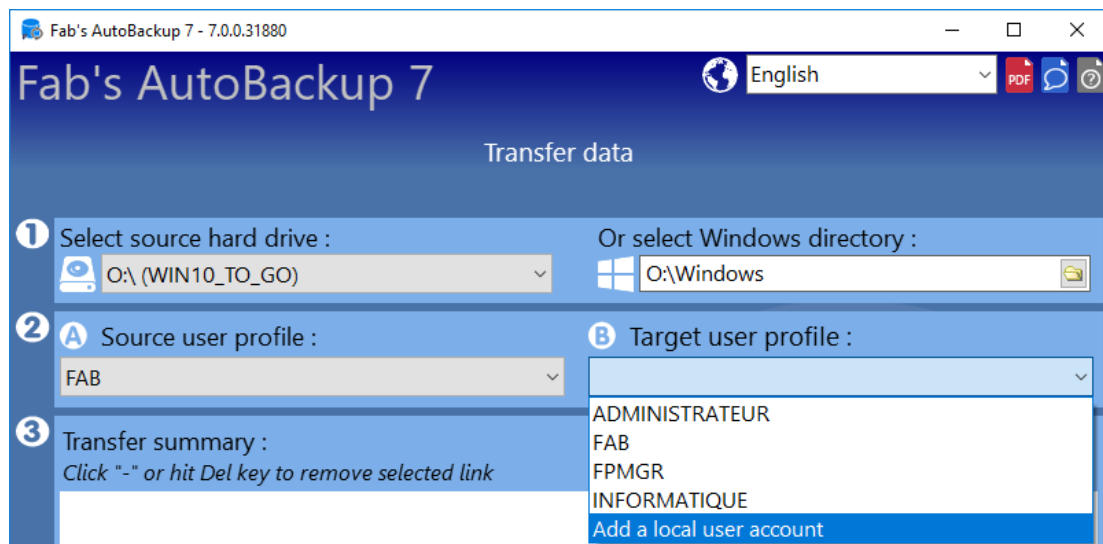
Fab's AutoBackup 7 - 7.0.0.31880

Fab's AutoBackup 7

English

PDF

Transfer data

1 Select source hard drive :

O:\ (WIN10_TO_GO)

Or select Windows directory :

O:\Windows

2 A Source user profile :

FAB

B Target user profile :

ADMINISTRATEUR
FAB
FPMGR
INFORMATIQUE
Add a local user account

3 Transfer summary :
Click "-" or hit Del key to remove selected link